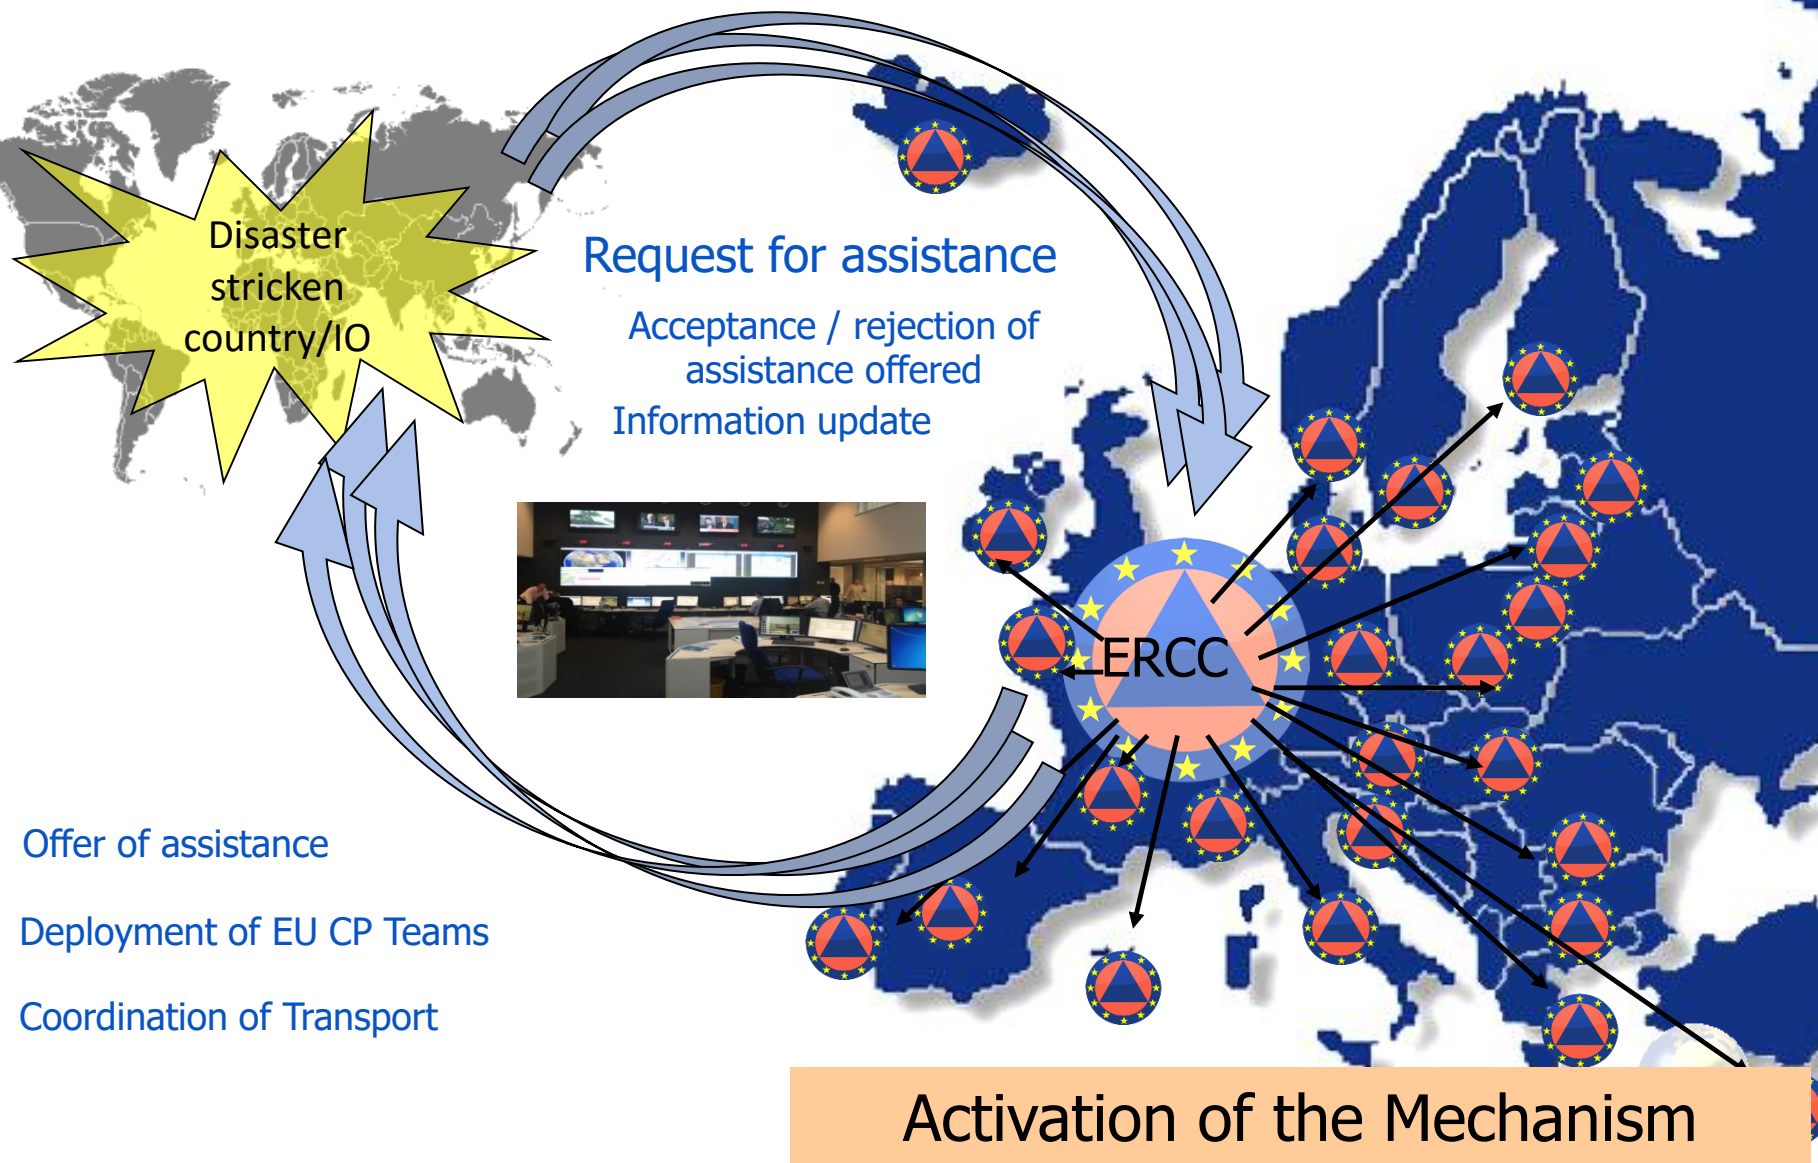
Disaster stricken country/IO

Request for assistance

Acceptance / rejection of assistance offered

Information update

ERCC

Offer of assistance

Deployment of EU CP Teams

Coordination of Transport

Activation of the Mechanism